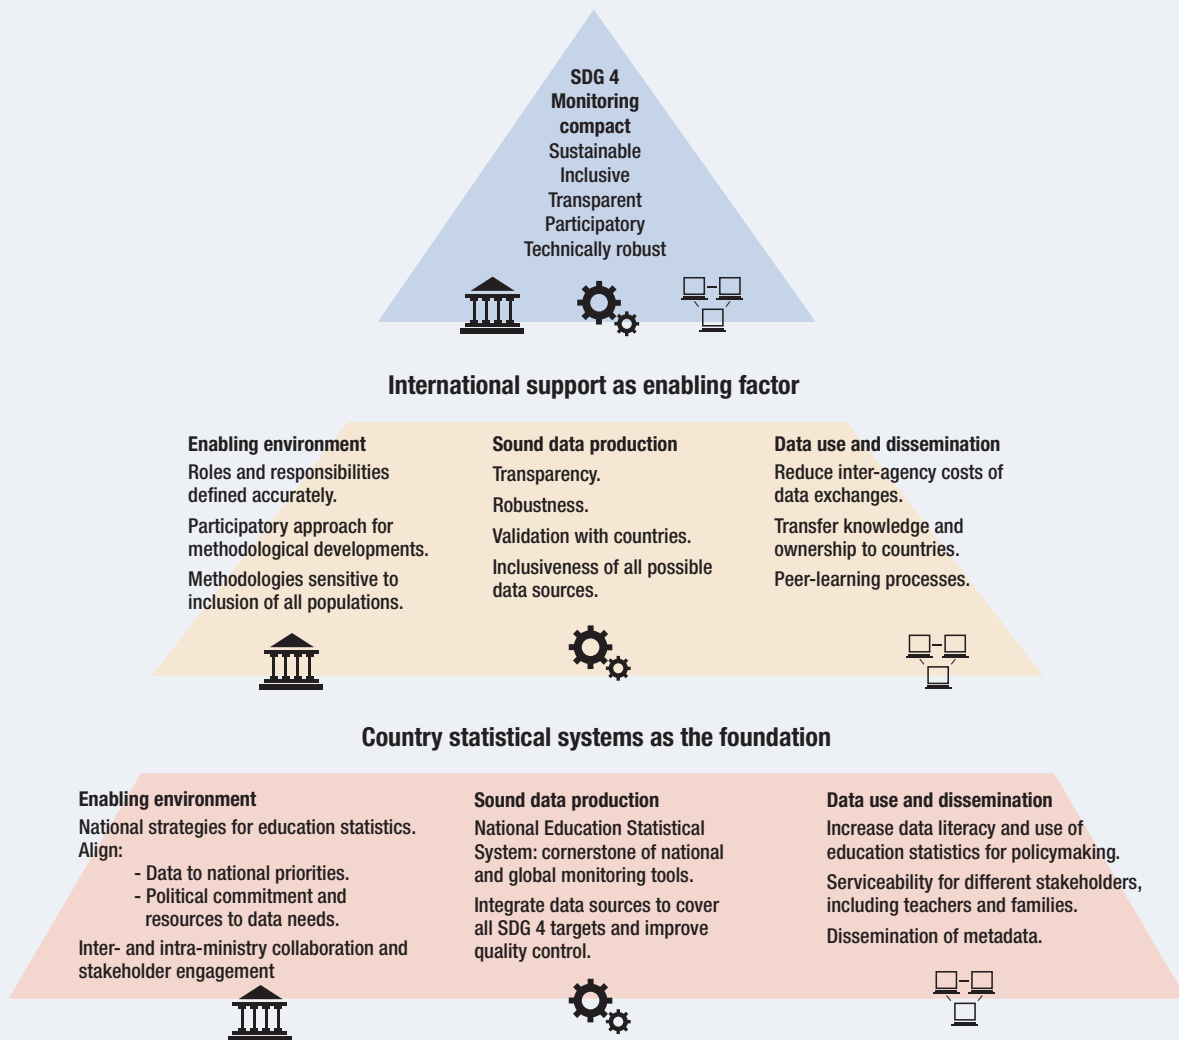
SDG 4
Monitoring compact
Sustainable
Inclusive
Transparent
Participatory
Technically robust

International support as enabling factor

Enabling environment
Roles and responsibilities defined accurately.
Participatory approach for methodological developments.
Methodologies sensitive to inclusion of all populations.

Sound data production
Transparency.
Robustness.
Validation with countries.
Inclusiveness of all possible data sources.

Data use and dissemination
Reduce inter-agency costs of data exchanges.
Transfer knowledge and ownership to countries.
Peer-learning processes.

Country statistical systems as the foundation

Enabling environment
National strategies for education statistics.
Align:
- Data to national priorities.
- Political commitment and resources to data needs.
Inter- and intra-ministry collaboration and stakeholder engagement

Sound data production
National Education Statistical System: cornerstone of national and global monitoring tools.
Integrate data sources to cover all SDG 4 targets and improve quality control.

Data use and dissemination
Increase data literacy and use of education statistics for policymaking.
Serviceability for different stakeholders, including teachers and families.
Dissemination of metadata.